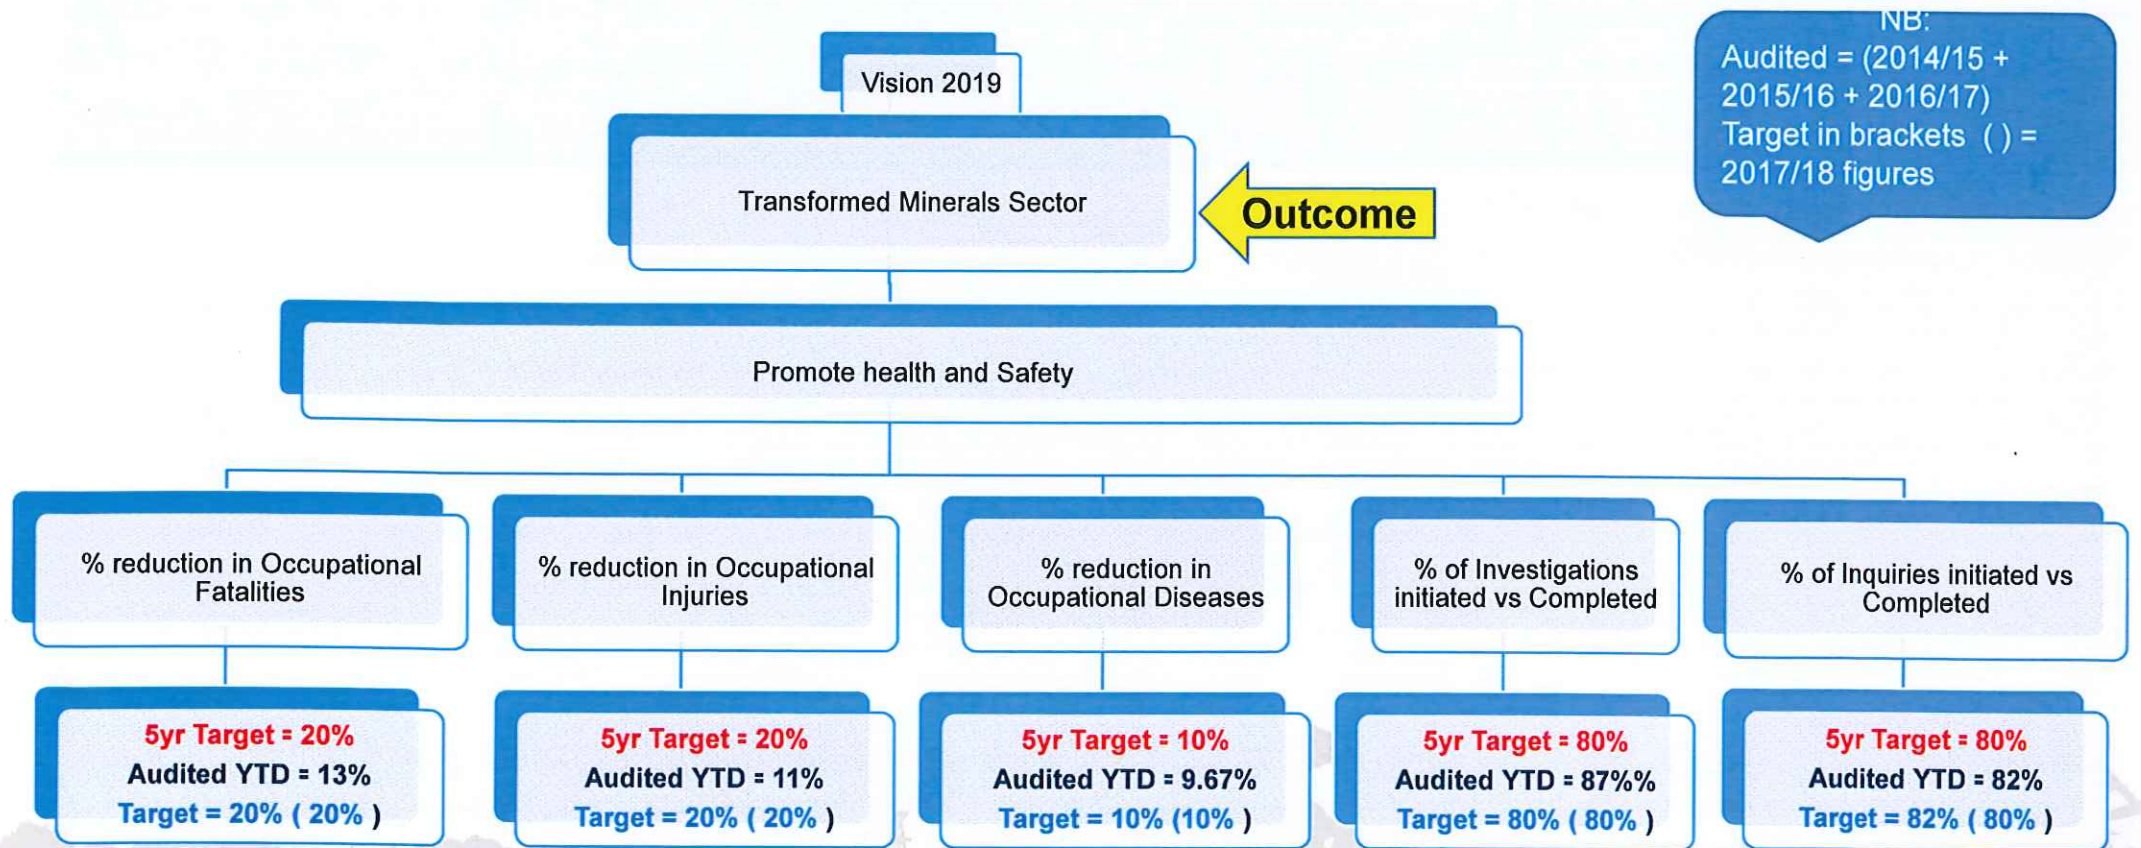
Vision 2019

Transformed Minerals Sector

Outcome

NB:
Audited = (2014/15 + 2015/16 + 2016/17)
Target in brackets ( ) = 2017/18 figures

Promote health and Safety

% reduction in Occupational Fatalities

5yr Target = 20%
Audited YTD = 13%
Target = 20% ( 20% )

% reduction in Occupational Injuries

5yr Target = 20%
Audited YTD = 11%
Target = 20% ( 20% )

% reduction in Occupational Diseases

5yr Target = 10%
Audited YTD = 9.67%
Target = 10% (10% )

% of Investigations initiated vs Completed

5yr Target = 80%
Audited YTD = 87%%
Target = 80% ( 80% )

% of Inquiries initiated vs Completed

5yr Target = 80%
Audited YTD = 82%
Target = 82% ( 80% )